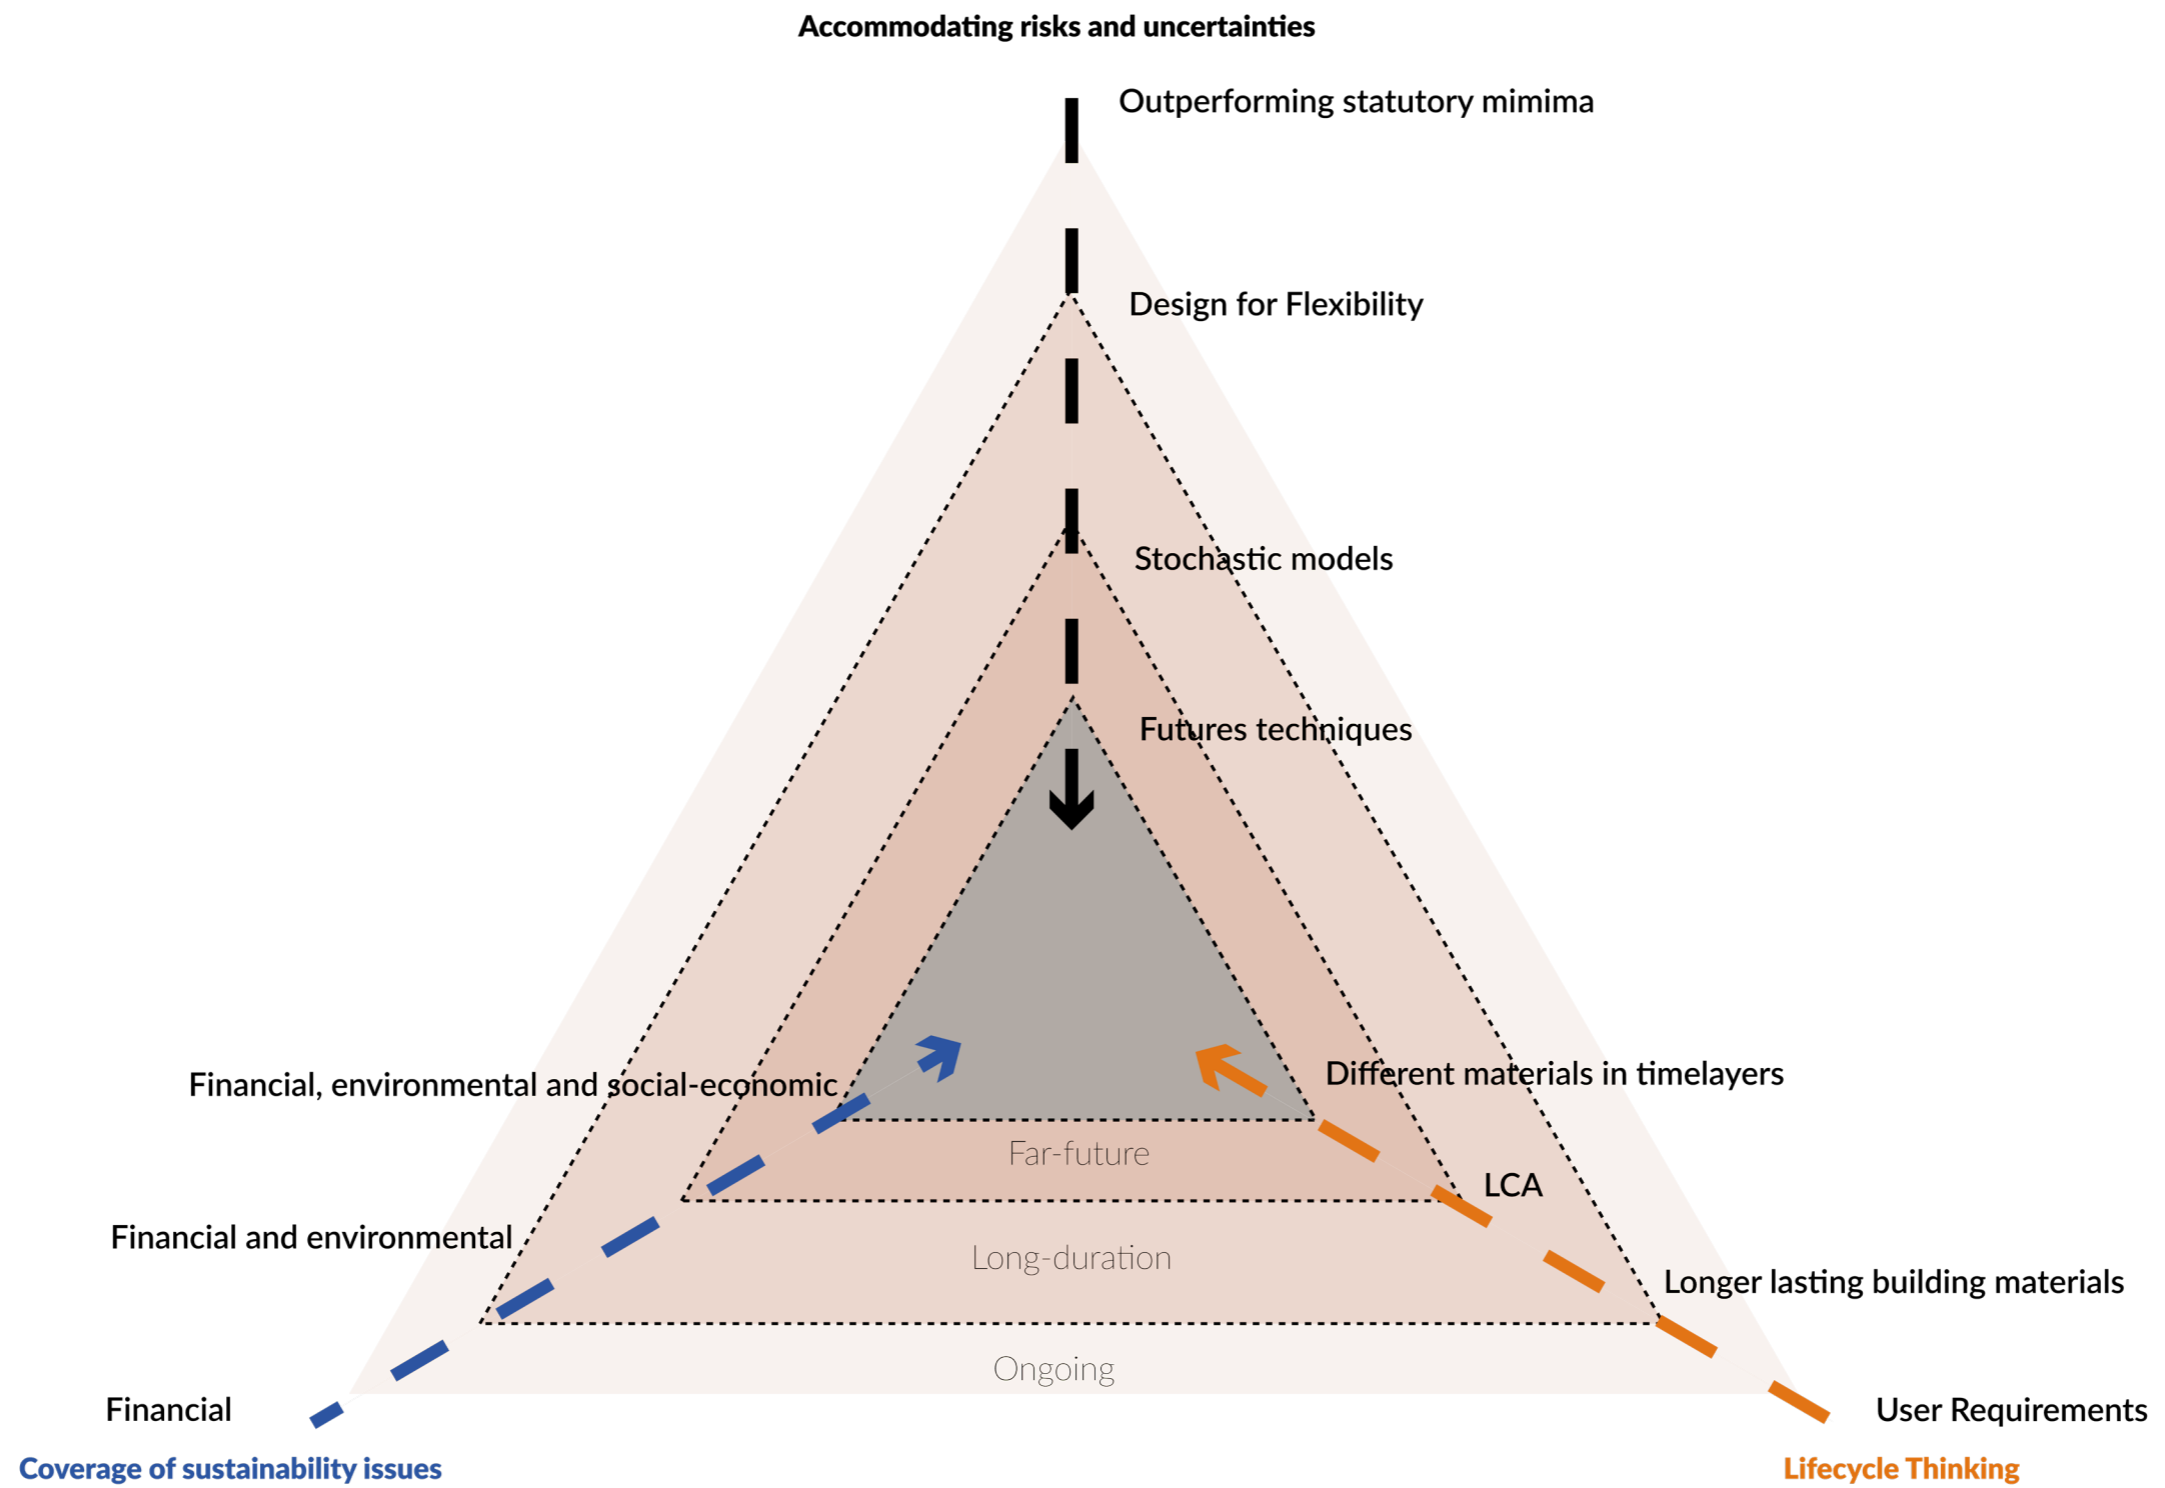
Accommodating risks and uncertainties

Outperforming statutory mimima

Design for Flexibility

Stochastic models

Futures techniques

Financial, environmental and social-economic

Different materials in timelayers

Far-future

LCA

Financial and environmental

Long-duration

Longer lasting building materials

Ongoing

Financial

User Requirements

Coverage of sustainability issues

Lifecycle Thinking